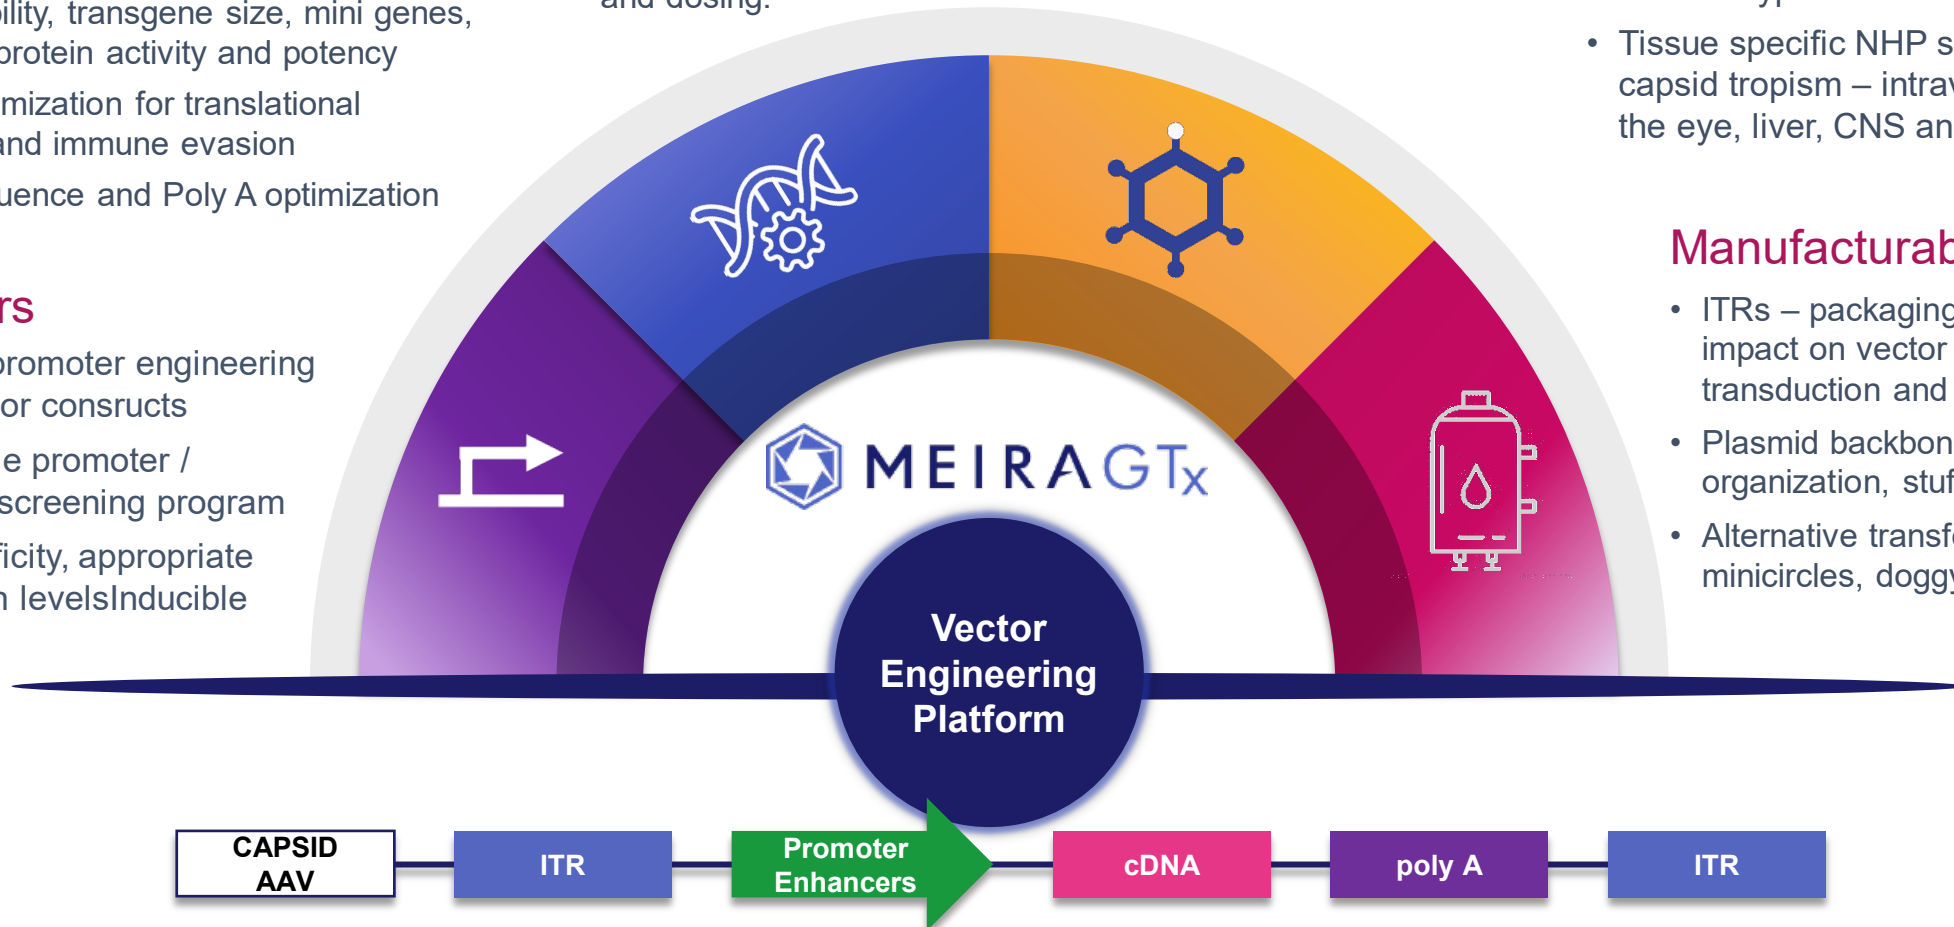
ility, transgene size, mini genes, protein activity and potency

mization for translational and immune evasion

uence and Poly A optimization

rs

promoter engineering or consructs

e promoter / screening program

ficity, appropriate n levelsInducible

and dosing.

• Tissue specific NHP s capsid tropism – intra the eye, liver, CNS an

Manufacturab

• ITRs – packaging impact on vector transduction and

• Plasmid backbon organization, stuf

• Alternative transf minicircles, doggy

MEIRAGTx

Vector Engineering Platform

| CAPSID AAV | ITR | Promoter Enhancers | cDNA | poly A | ITR |
|---|---|---|---|---|---|